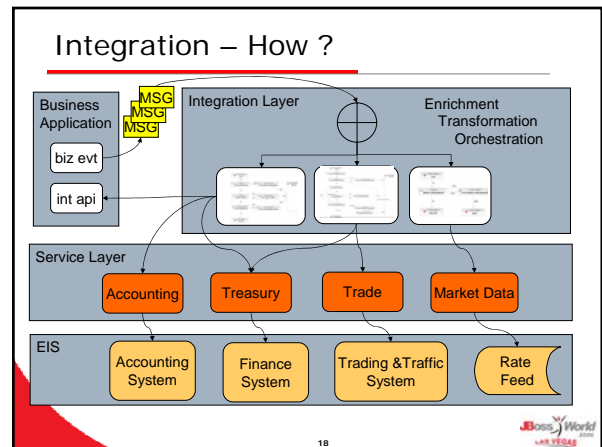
Integration – How ?

Business Application

MSG
MSG
MSG

biz evt

int api

Integration Layer

Enrichment
Transformation
Orchestration

Service Layer

Accounting

Treasury

Trade

Market Data

EIS

Accounting System

Finance System

Trading &Traffic System

Rate Feed

JBoss World LAS VEGAS

18